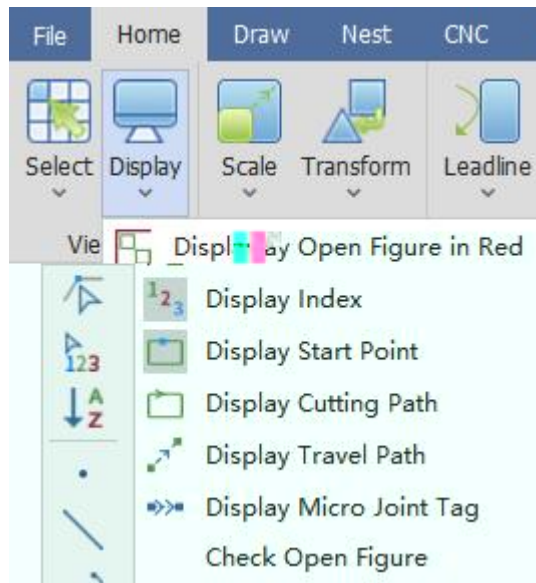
File
Home
Draw
Nest
CNC

Select
Display
Scale
Transform
Leadline

Vie

Displ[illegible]ay Open Figure in Red
Display Index
Display Start Point
Display Cutting Path
Display Travel Path
Display Micro Joint Tag
Check Open Figure